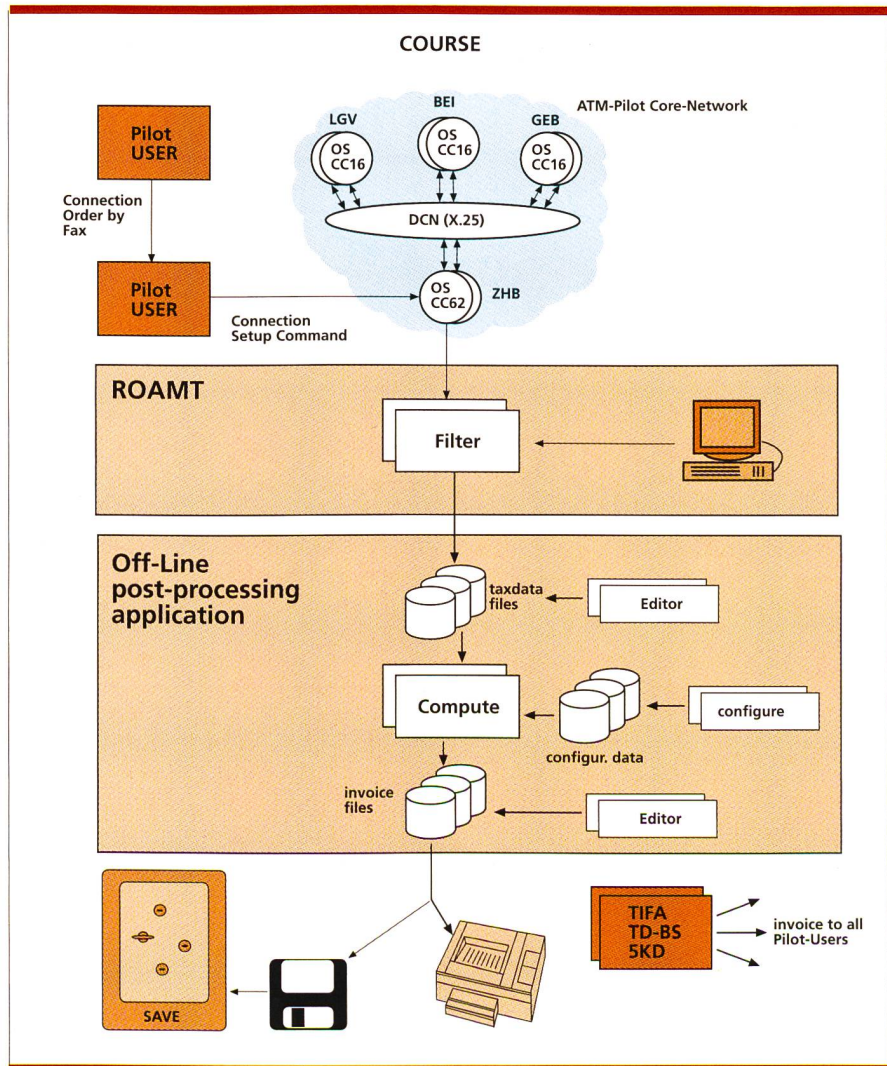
COURSE

ATM-Pilot Core-Network

LGV
OS
CC16

BEI
OS
CC16

GEB
OS
CC16

DCN (X.25)

Pilot
USER

Connection
Order by
Fax

Pilot
USER

Connection
Setup Command

OS
CC62

ZHB

ROAMT

Filter

Off-Line
post-processing
application

taxdata
files

Editor

Compute

configure

configur. data

invoice
files

Editor

SAVE

TIFA
TD-BS
5KD

invoice to all
Pilot-Users